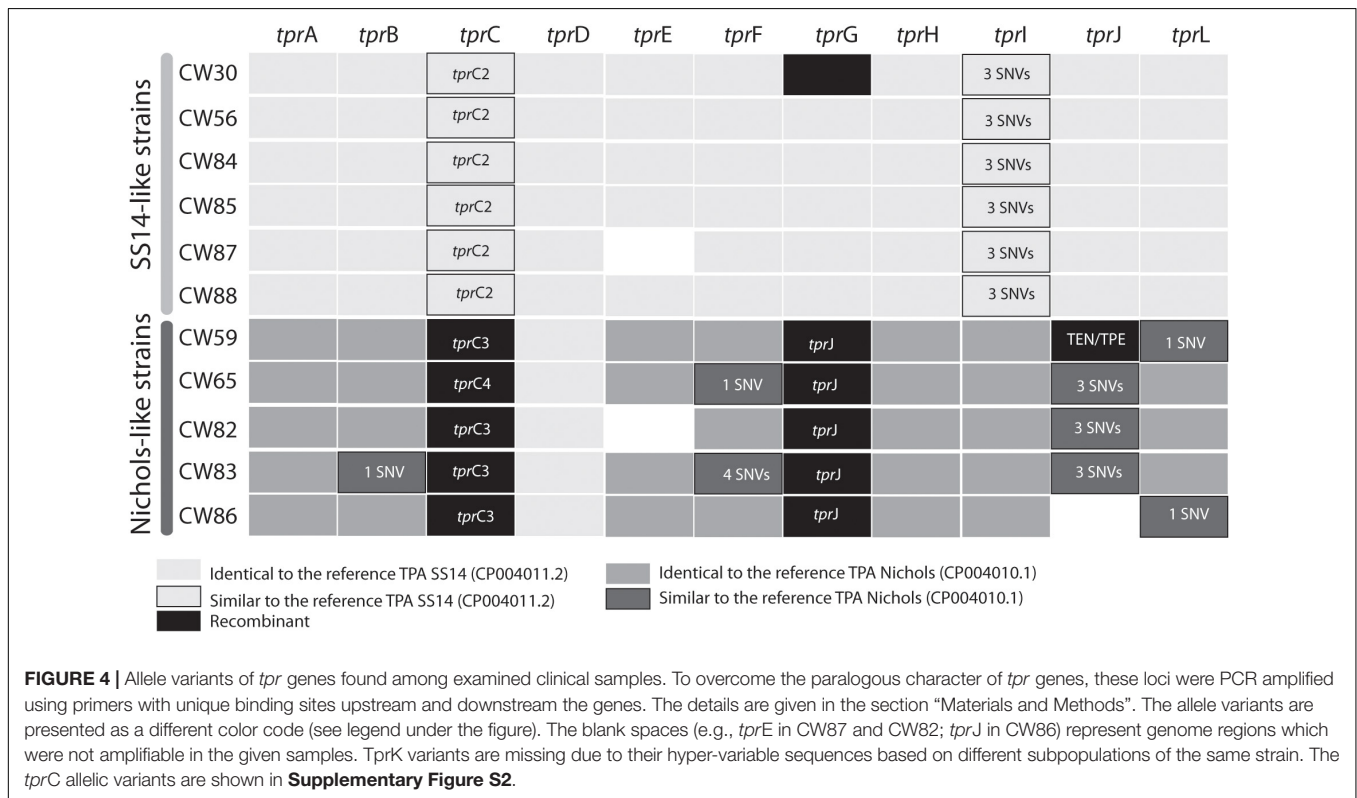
| | | tprA | tprB | tprC | tprD | tprE | tprF | tprG | tprH | tprI | tprJ | tprL |
|---|---|---|---|---|---|---|---|---|---|---|---|---|
| SS14-like strains | CW30 | | | tprC2 | | | | | | 3 SNVs | | |
| | CW56 | | | tprC2 | | | | | | 3 SNVs | | |
| | CW84 | | | tprC2 | | | | | | 3 SNVs | | |
| | CW85 | | | tprC2 | | | | | | 3 SNVs | | |
| | CW87 | | | tprC2 | | | | | | 3 SNVs | | |
| | CW88 | | | tprC2 | | | | | | 3 SNVs | | |
| Nichols-like strains | CW59 | | | tprC3 | | | | tprJ | | | TEN/TPE | 1 SNV |
| | CW65 | | | tprC4 | | | 1 SNV | tprJ | | | 3 SNVs | |
| | CW82 | | | tprC3 | | | | tprJ | | | 3 SNVs | |
| | CW83 | | 1 SNV | tprC3 | | | 4 SNVs | tprJ | | | 3 SNVs | |
| | CW86 | | | tprC3 | | | | tprJ | | | | 1 SNV |

Identical to the reference TPA SS14 (CP004011.2)
Similar to the reference TPA SS14 (CP004011.2)
Recombinant
Identical to the reference TPA Nichols (CP004010.1)
Similar to the reference TPA Nichols (CP004010.1)

**FIGURE 4 |** Allele variants of *tpr* genes found among examined clinical samples. To overcome the paralogous character of *tpr* genes, these loci were PCR amplified using primers with unique binding sites upstream and downstream the genes. The details are given in the section "Materials and Methods". The allele variants are presented as a different color code (see legend under the figure). The blank spaces (e.g., *tpr*E in CW87 and CW82; *tpr*J in CW86) represent genome regions which were not amplifiable in the given samples. TprK variants are missing due to their hyper-variable sequences based on different subpopulations of the same strain. The *tpr*C allelic variants are shown in **Supplementary Figure S2**.